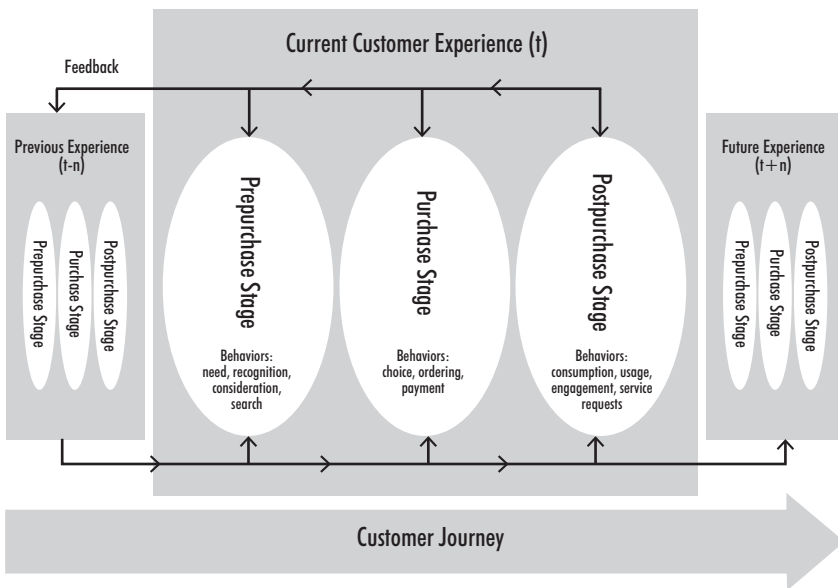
Current Customer Experience (t)

Feedback

Previous Experience (t-n)

Prepurchase Stage

Purchase Stage

Postpurchase Stage

Prepurchase Stage

Behaviors: need, recognition, consideration, search

Purchase Stage

Behaviors: choice, ordering, payment

Postpurchase Stage

Behaviors: consumption, usage, engagement, service requests

Future Experience (t+n)

Prepurchase Stage

Purchase Stage

Postpurchase Stage

Customer Journey